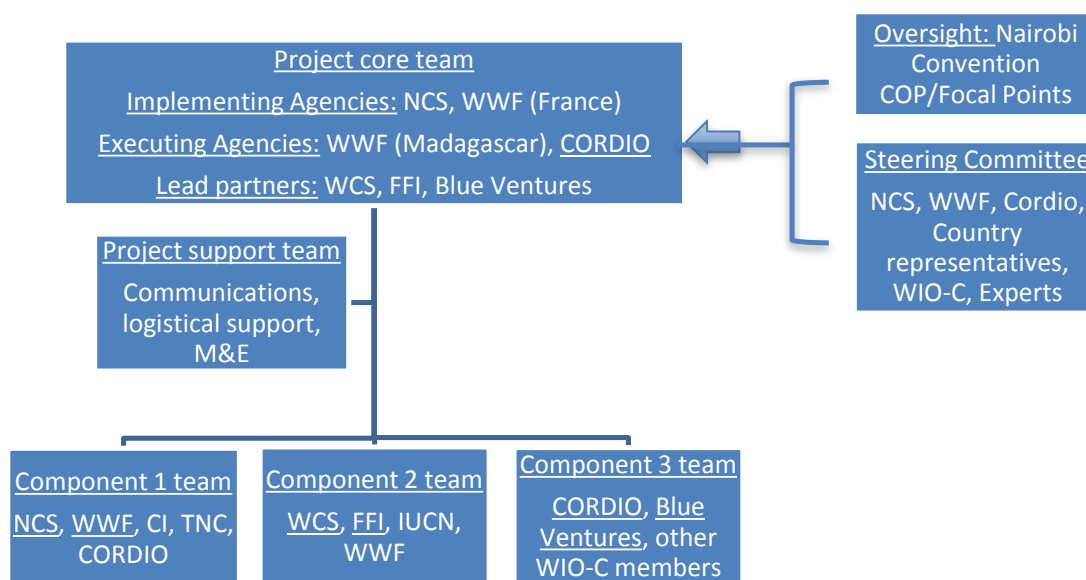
Project core team

Implementing Agencies: NCS, WWF (France)

Executing Agencies: WWF (Madagascar), CORDIO

Lead partners: WCS, FFI, Blue Ventures

Oversight: Nairobi Convention COP/Focal Points

Steering Committee

NCS, WWF, Cordio, Country representatives, WIO-C, Experts

Project support team

Communications, logistical support, M&E

Component 1 team

NCS, WWF, CI, TNC, CORDIO

Component 2 team

WCS, FFI, IUCN, WWF

Component 3 team

CORDIO, Blue Ventures, other WIO-C members